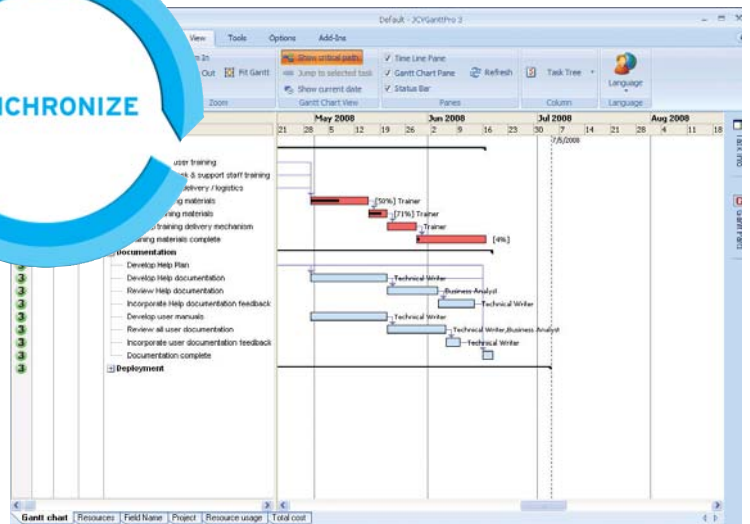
CHRONIZE

Default - JCYGanttPro 3

View Tools Options Add-Ins

In

Out Fit Gantt

Zoom

Show critical path

Jump to selected task

Show current date

Gantt Chart View

Time Line Pane

Gantt Chart Pane

Status Bar

Refresh

Panes

Task Tree

Column

Language

Language

May 2008 Jun 2008 Jul 2008 Aug 2008

21 28 5 12 19 26 2 9 16 23 30 7 14 21 28 4 11 18

7/5/2008

user training

k & support staff training

delivery / logistics

ing materials

ining materials

training delivery mechanism

aining materials complete

Documentation

Develop Help Plan

Develop Help documentation

Review Help documentation

Incorporate Help documentation feedback

Develop user manuals

Review all user documentation

Incorporate user documentation feedback

Documentation complete

Deployment

[50%] Trainer

[71%] Trainer

Trainer

[4%]

Technical Writer

Business Analyst

Technical Writer

Technical Writer

Technical Writer,Business Analyst

Technical Writer

Task Info

Gantt Parts

Gantt chart Resources Field Name Project Resource usage Total cost